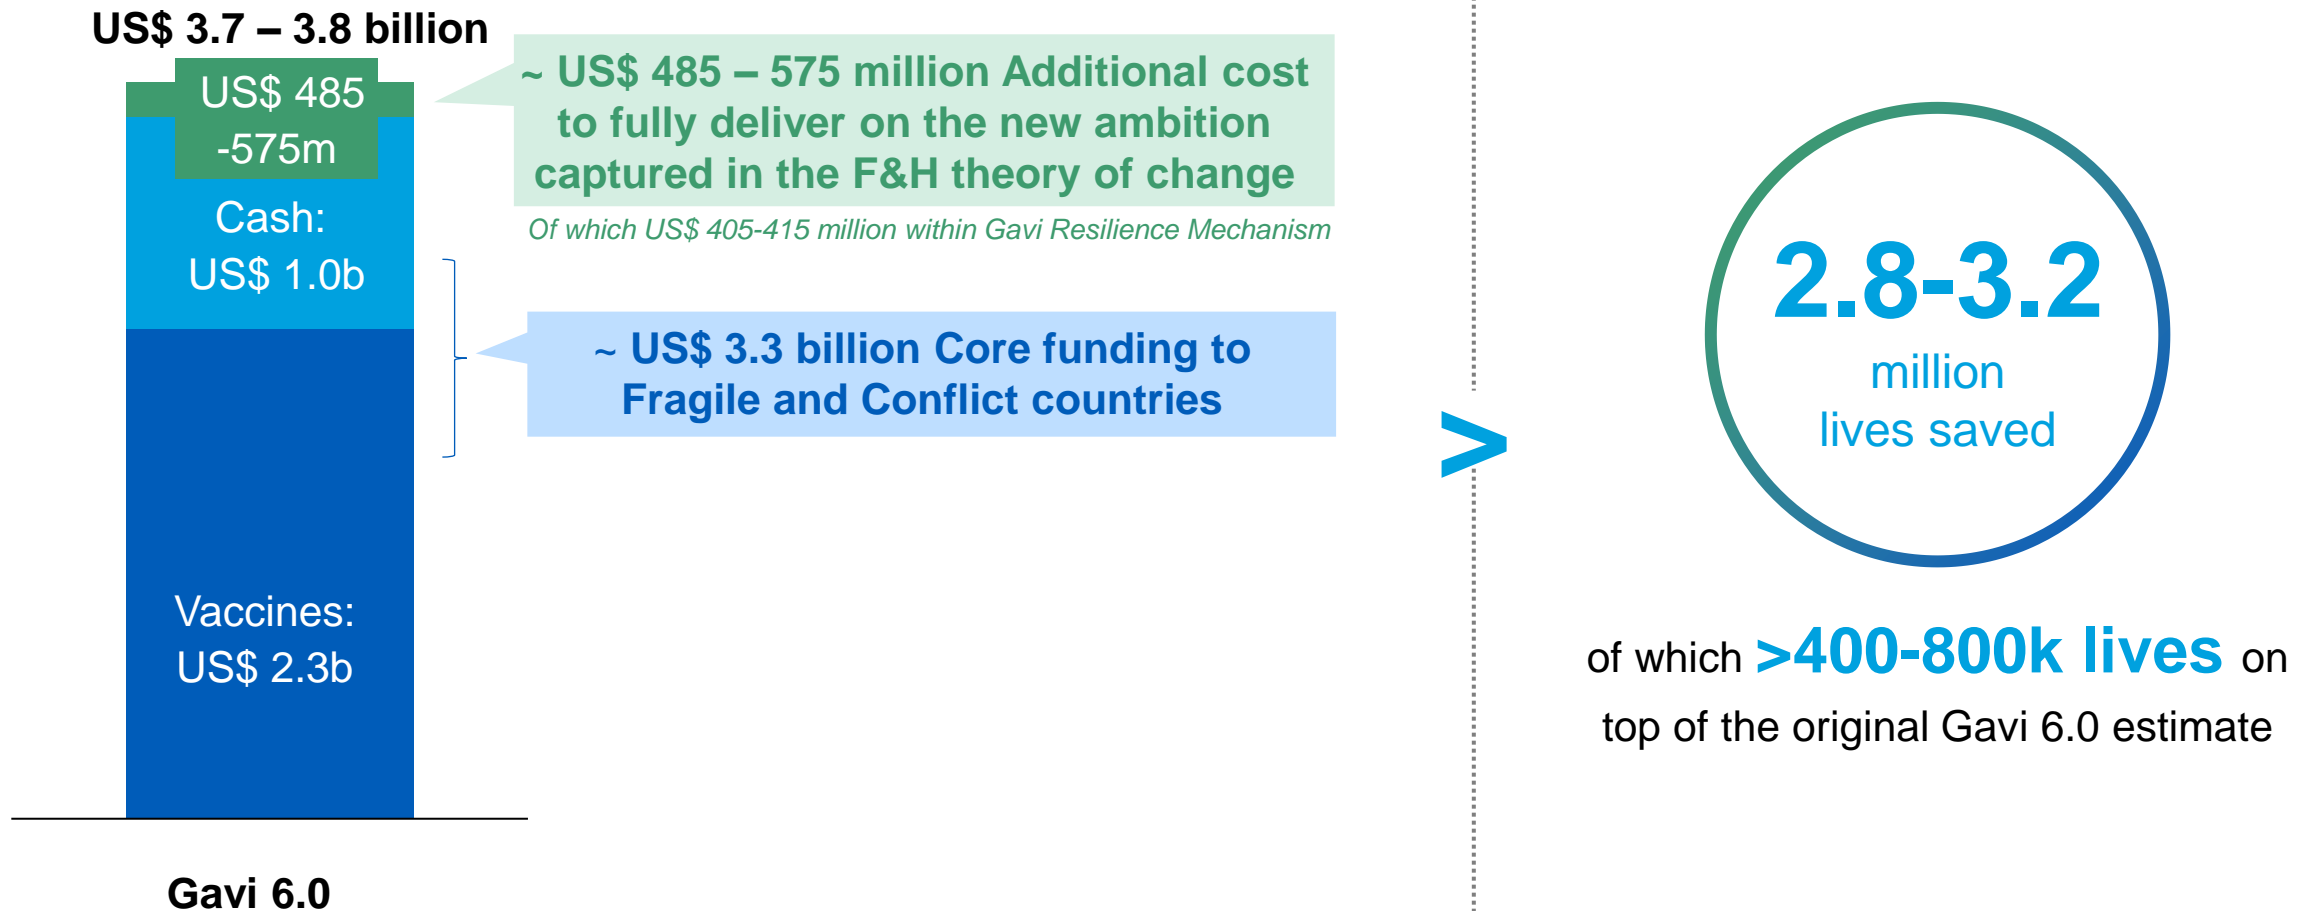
US$ 3.7 – 3.8 billion

US$ 485 -575m

Cash: US$ 1.0b

Vaccines: US$ 2.3b

Gavi 6.0

~ US$ 485 – 575 million Additional cost to fully deliver on the new ambition captured in the F&H theory of change

Of which US$ 405-415 million within Gavi Resilience Mechanism

~ US$ 3.3 billion Core funding to Fragile and Conflict countries

>

2.8-3.2 million lives saved

of which >400-800k lives on top of the original Gavi 6.0 estimate